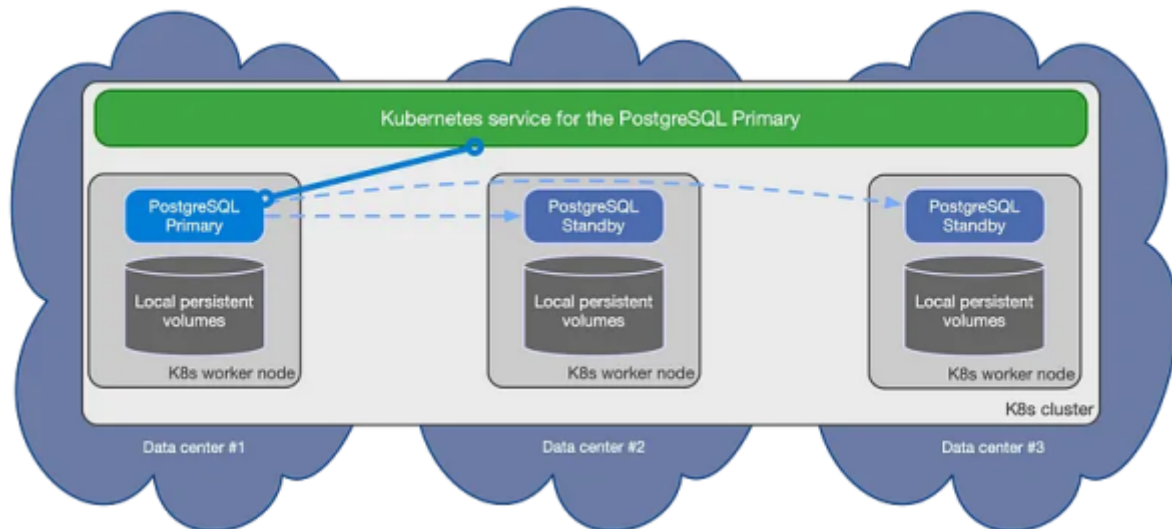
Kubernetes service for the PostgreSQL Primary

PostgreSQL Primary

Local persistent volumes

K8s worker node

PostgreSQL Standby

Local persistent volumes

K8s worker node

PostgreSQL Standby

Local persistent volumes

K8s worker node

K8s cluster

Data center #1

Data center #2

Data center #3